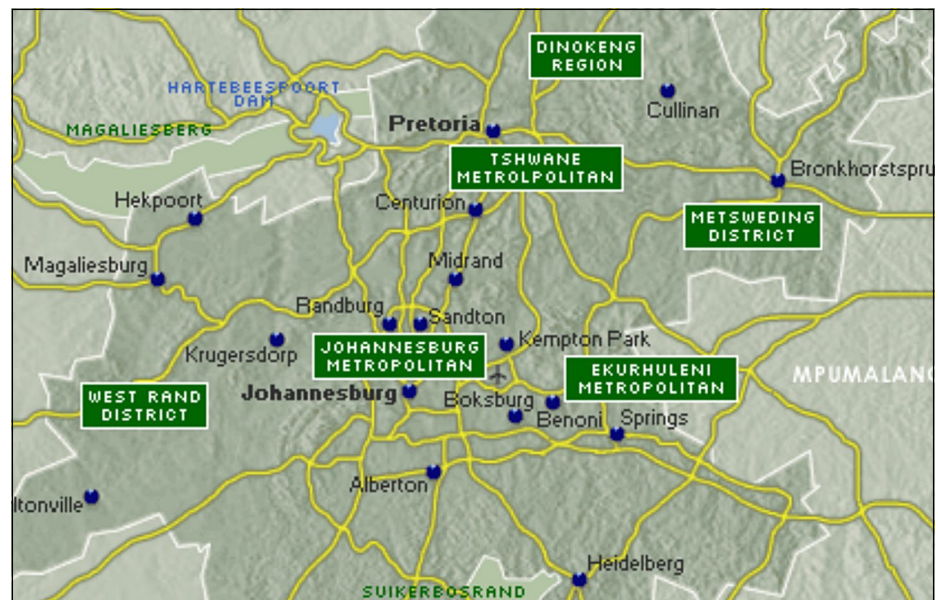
DINOKENG REGION

HARTEBEESPOORT DAM

Cullinan

MAGALIESBERG

Pretoria

TSHWANE METROLPOLITAN

Bronkhorstspru

Hekpoort

Centurion

METSWEDING DISTRICT

Magaliesburg

Midrand

Randburg

Sandton

Kempton Park

Krugersdorp

JOHANNESBURG METROPOLITAN

EKURHULENI METROPOLITAN

MPUMALANG

WEST RAND DISTRICT

Johannesburg

Boksburg

Benoni

Springs

ltonville

Alberton

Heidelberg

SUIKERBOSRAND